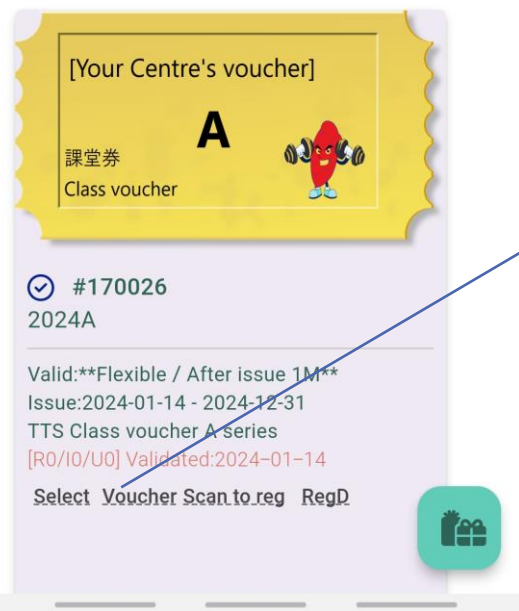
[Your Centre's voucher]

A

課堂券
Class voucher

#170026
2024A

Valid:**Flexible / After issue 1M**
Issue:2024-01-14 - 2024-12-31
TTS Class voucher A series
[R0/I0/U0] Validated:2024-01-14

Select Voucher Scan to reg RegD